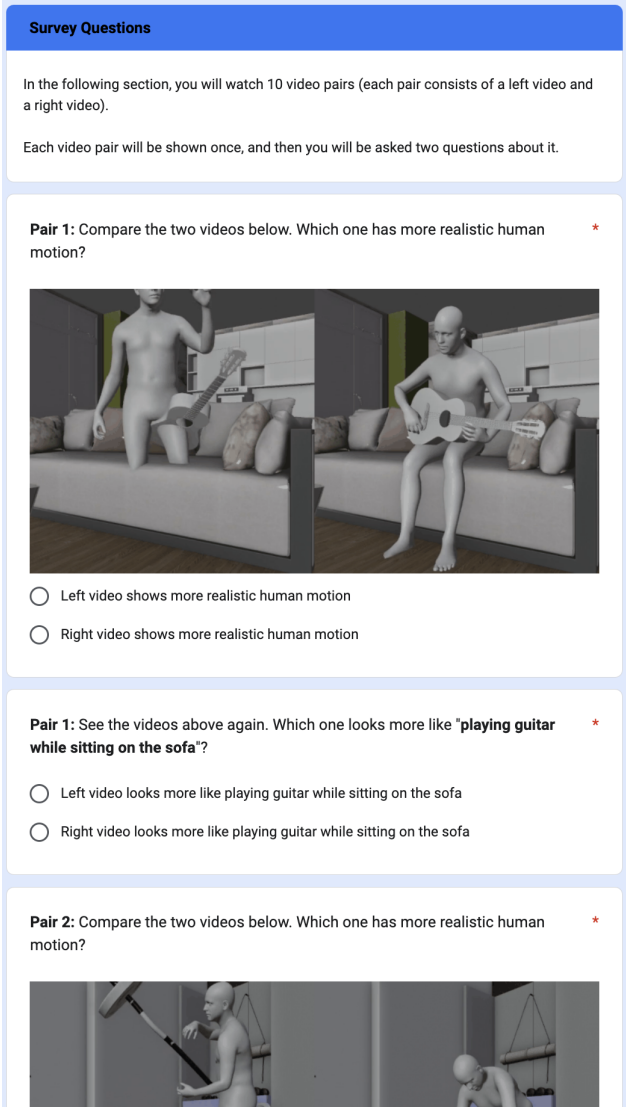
Survey Questions

In the following section, you will watch 10 video pairs (each pair consists of a left video and a right video).

Each video pair will be shown once, and then you will be asked two questions about it.

Pair 1: Compare the two videos below. Which one has more realistic human motion? *

Left video shows more realistic human motion

Right video shows more realistic human motion

Pair 1: See the videos above again. Which one looks more like "**playing guitar while sitting on the sofa**"? *

Left video looks more like playing guitar while sitting on the sofa

Right video looks more like playing guitar while sitting on the sofa

Pair 2: Compare the two videos below. Which one has more realistic human motion? *